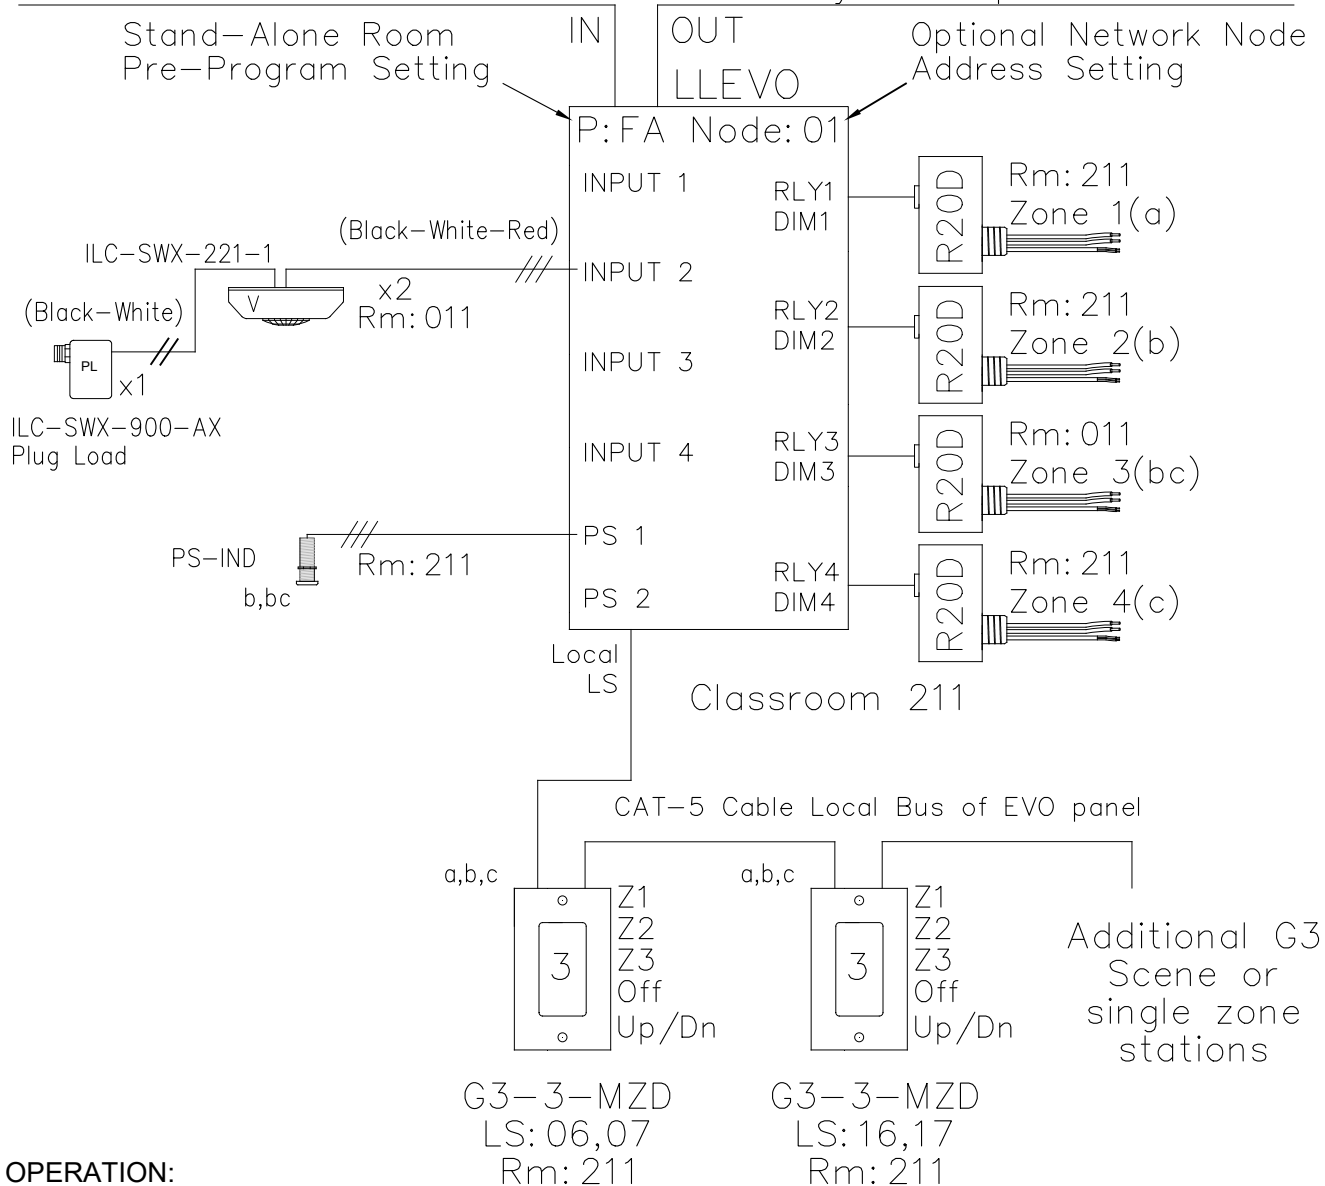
Stand-Alone Room Pre-Program Setting

IN

OUT

LLEVO

Optional Network Node Address Setting

P:FA Node:01

INPUT 1

INPUT 2

INPUT 3

INPUT 4

PS 1

PS 2

RLY1 DIM1

RLY2 DIM2

RLY3 DIM3

RLY4 DIM4

R20D

Rm: 211 Zone 1(a)

R20D

Rm: 211 Zone 2(b)

R20D

Rm: 011 Zone 3(bc)

R20D

Rm: 211 Zone 4(c)

(Black-White-Red)

ILC-SWX-221-1

V

x2 Rm: 011

(Black-White)

PL

x1

ILC-SWX-900-AX Plug Load

PS-IND

b,bc

Rm: 211

Local LS

Classroom 211

CAT-5 Cable Local Bus of EVO panel

a,b,c

3

Z1 Z2 Z3 Off Up/Dn

a,b,c

3

Z1 Z2 Z3 Off Up/Dn

Additional G3 Scene or single zone stations

G3-3-MZD LS: 06,07 Rm: 211

G3-3-MZD LS: 16,17 Rm: 211

OPERATION: